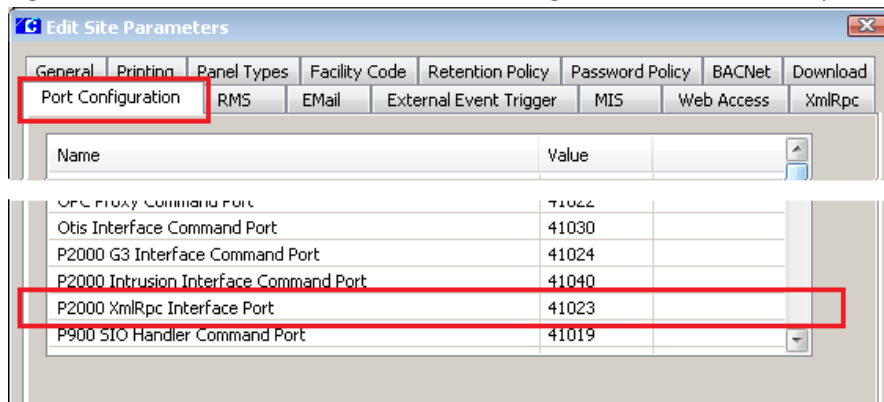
Edit Site Parameters

General | Printing | Panel Types | Facility Code | Retention Policy | Password Policy | BACNet | Download
Port Configuration | RMS | EMail | External Event Trigger | MIS | Web Access | XmlRpc

| Name | Value |
|---|---|
| OPC Proxy Command Port | 41022 |
| Otis Interface Command Port | 41030 |
| P2000 G3 Interface Command Port | 41024 |
| P2000 Intrusion Interface Command Port | 41040 |
| P2000 XmlRpc Interface Port | 41023 |
| P900 SIO Handler Command Port | 41019 |